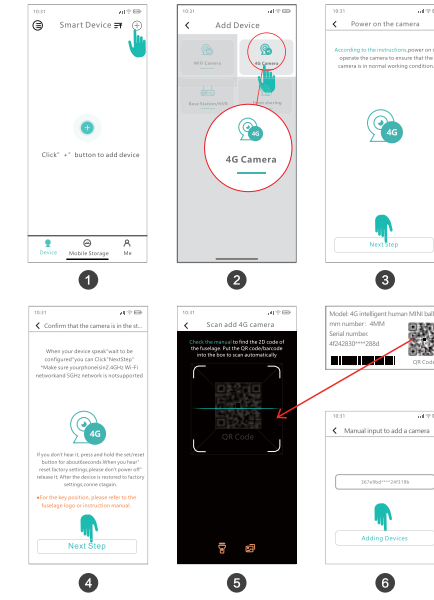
10:31

Smart Device

Click" +" button to add device

Device

Mobile Storage

Me

1

10:31

Add Device

WIFI Camera

4G Camera

Base Station/NVR

Doorbell

4G Camera

2

10:31

Power on the camera

According to the instructions power on the camera to operate the camera to ensure that the camera is in normal working condition.

4G

Next Step

3

10:31

Confirm that the camera is in the st...

When your device speak"wait to be configured"you can Click"NextStep" *Make sure yourphoneisn2.4GHz Wi-Fi networkand 5GHz network is notsupported

4G

If you don't hear it, press and hold the set/reset button for about6seconds.When you hear" reset factory settings, please don't power off" release it. After the device is restored to factory settings,conne ctagain.

•For the key position, please refer to the fuselage logo or instruction manual.

Next Step

4

10:31

Scan add 4G camera

Check the manual to find the 2D code of the fuselage. Put the QR code/barcode into the box to scan automatically

QR Code

5

Model: 4G intelligent human MINI ball
mm number: 4MM
Serial number:
4f242830****288d

QR Code

10:31

Manual input to add a camera

387a9bd*****24f318b

Adding Devices

6